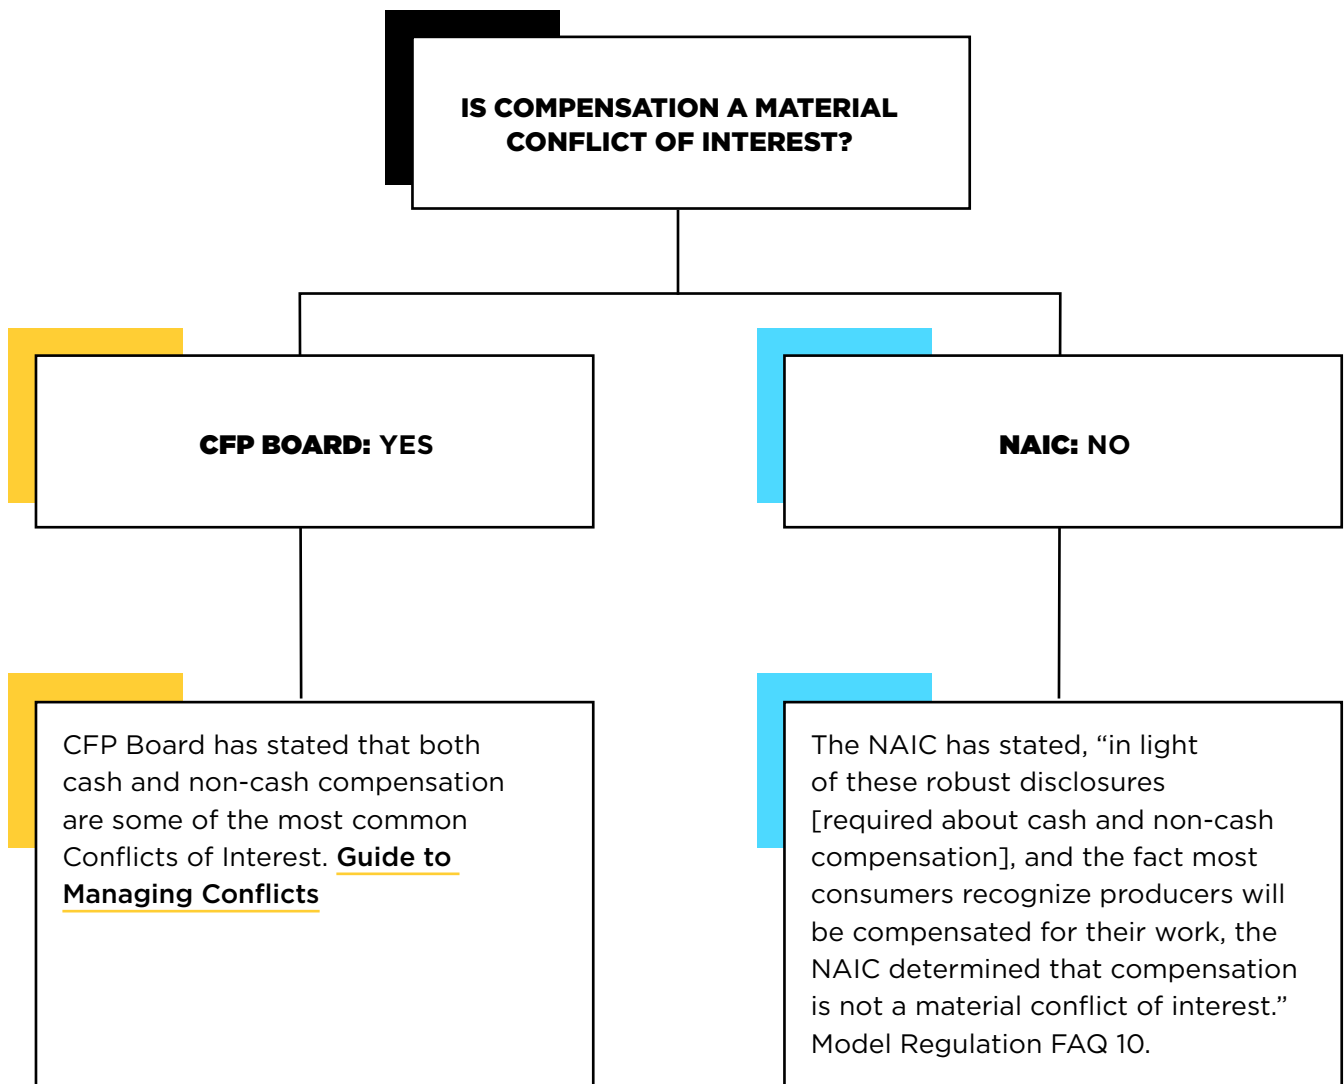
IS COMPENSATION A MATERIAL CONFLICT OF INTEREST?

CFP BOARD: YES

NAIC: NO

CFP Board has stated that both cash and non-cash compensation are some of the most common Conflicts of Interest. Guide to Managing Conflicts

The NAIC has stated, “in light of these robust disclosures [required about cash and non-cash compensation], and the fact most consumers recognize producers will be compensated for their work, the NAIC determined that compensation is not a material conflict of interest.” Model Regulation FAQ 10.